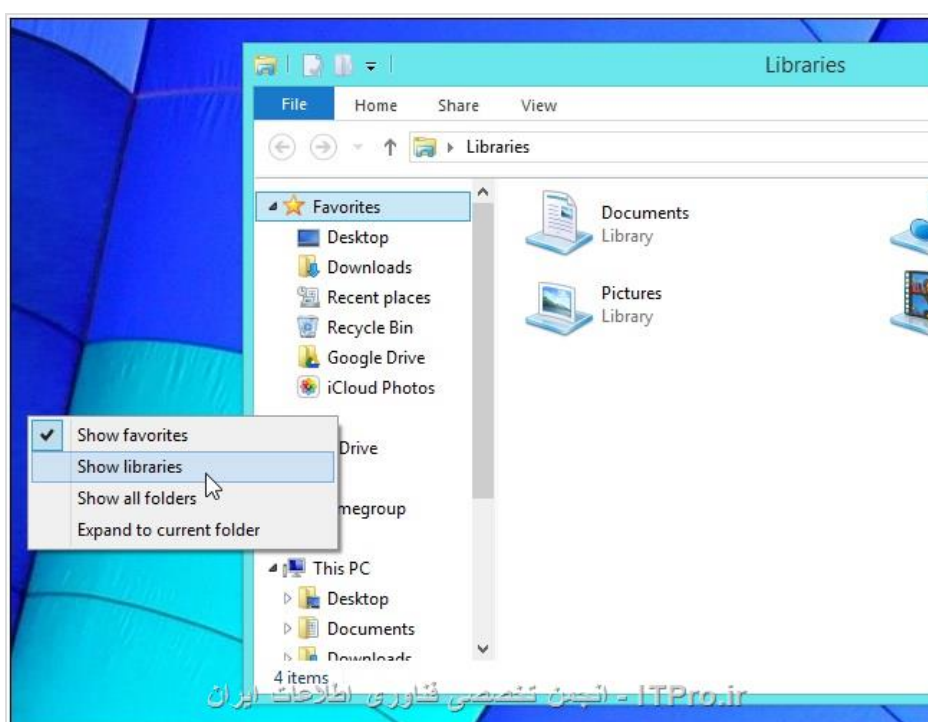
Libraries

File Home Share View

Libraries

Favorites
Desktop
Downloads
Recent places
Recycle Bin
Google Drive
iCloud Photos

Show favorites
Show libraries
Show all folders
Expand to current folder

Drive

megroup

This PC
Desktop
Documents
Downloads

4 items

Documents
Library

Pictures
Library

ITPro.ir - انجمن تخصصی فناوری اطلاعات ایران